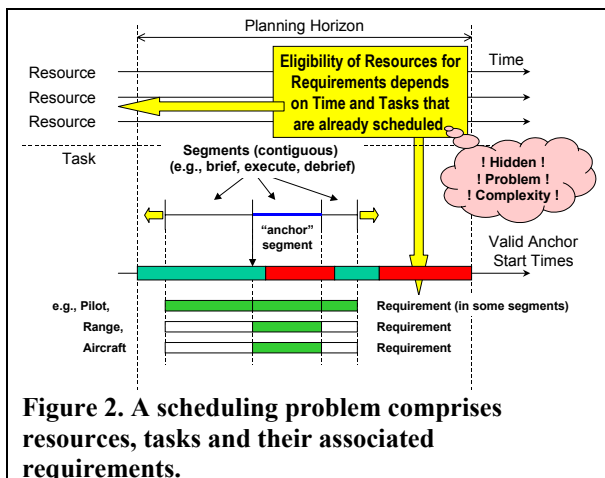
Planning Horizon

Eligibility of Resources for Requirements depends on Time and Tasks that are already scheduled

Time

Resource
Resource
Resource

! Hidden !
! Problem !
! Complexity !

Task

Segments (contiguous)
(e.g., brief, execute, debrief)

"anchor" segment

Valid Anchor Start Times

e.g., Pilot, Requirement (in some segments)
Range, Requirement
Aircraft Requirement

Figure 2. A scheduling problem comprises resources, tasks and their associated requirements.